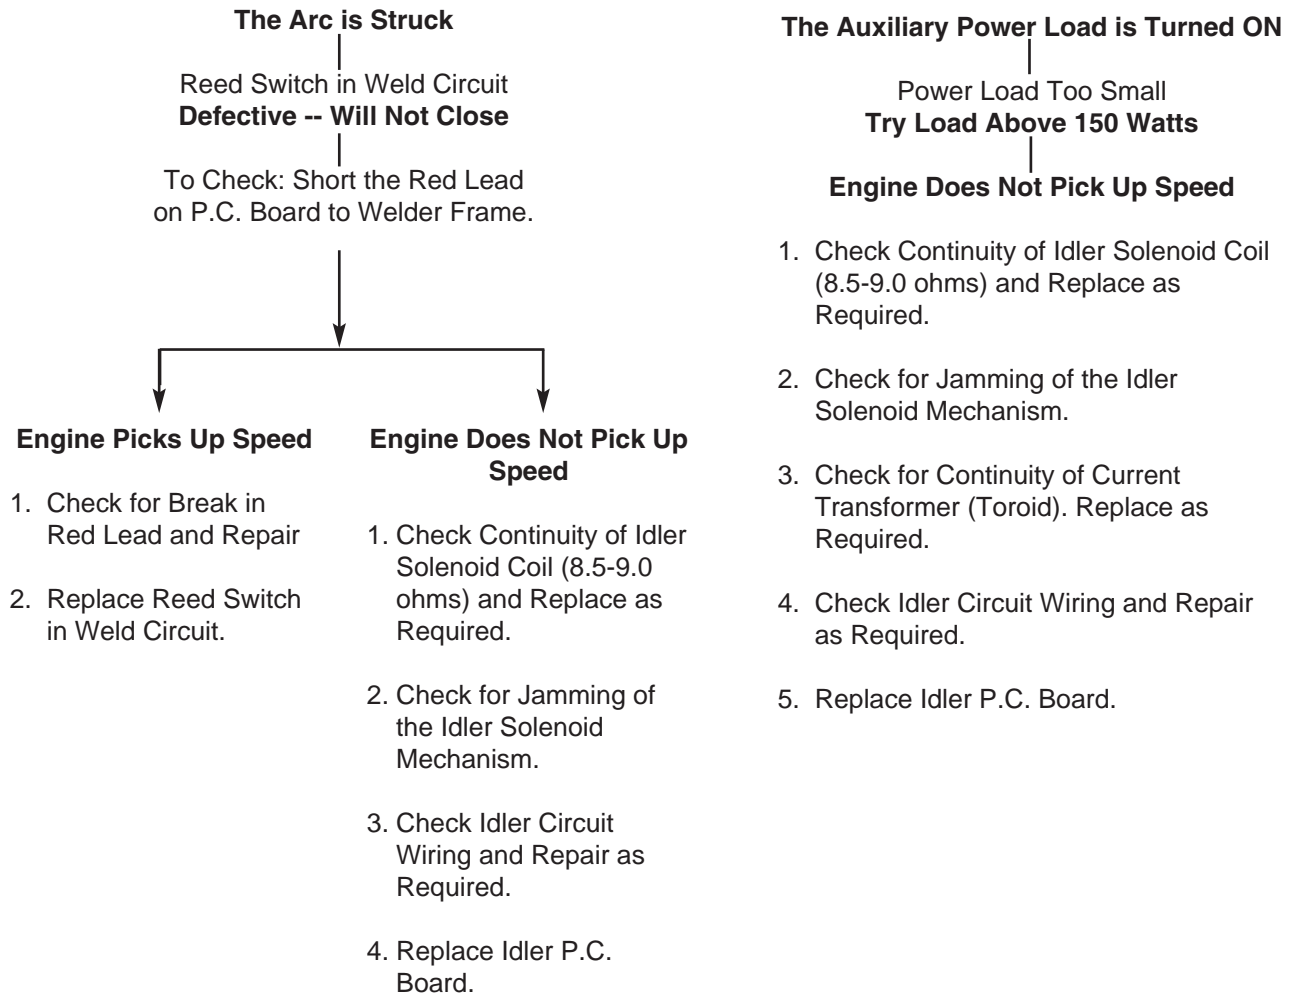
**The Arc is Struck**

Reed Switch in Weld Circuit
**Defective -- Will Not Close**

To Check: Short the Red Lead on P.C. Board to Welder Frame.

**Engine Picks Up Speed**

1. Check for Break in Red Lead and Repair

2. Replace Reed Switch in Weld Circuit.

**Engine Does Not Pick Up Speed**

1. Check Continuity of Idler Solenoid Coil (8.5-9.0 ohms) and Replace as Required.

2. Check for Jamming of the Idler Solenoid Mechanism.

3. Check Idler Circuit Wiring and Repair as Required.

4. Replace Idler P.C. Board.

**The Auxiliary Power Load is Turned ON**

Power Load Too Small
**Try Load Above 150 Watts**

**Engine Does Not Pick Up Speed**

1. Check Continuity of Idler Solenoid Coil (8.5-9.0 ohms) and Replace as Required.

2. Check for Jamming of the Idler Solenoid Mechanism.

3. Check for Continuity of Current Transformer (Toroid). Replace as Required.

4. Check Idler Circuit Wiring and Repair as Required.

5. Replace Idler P.C. Board.